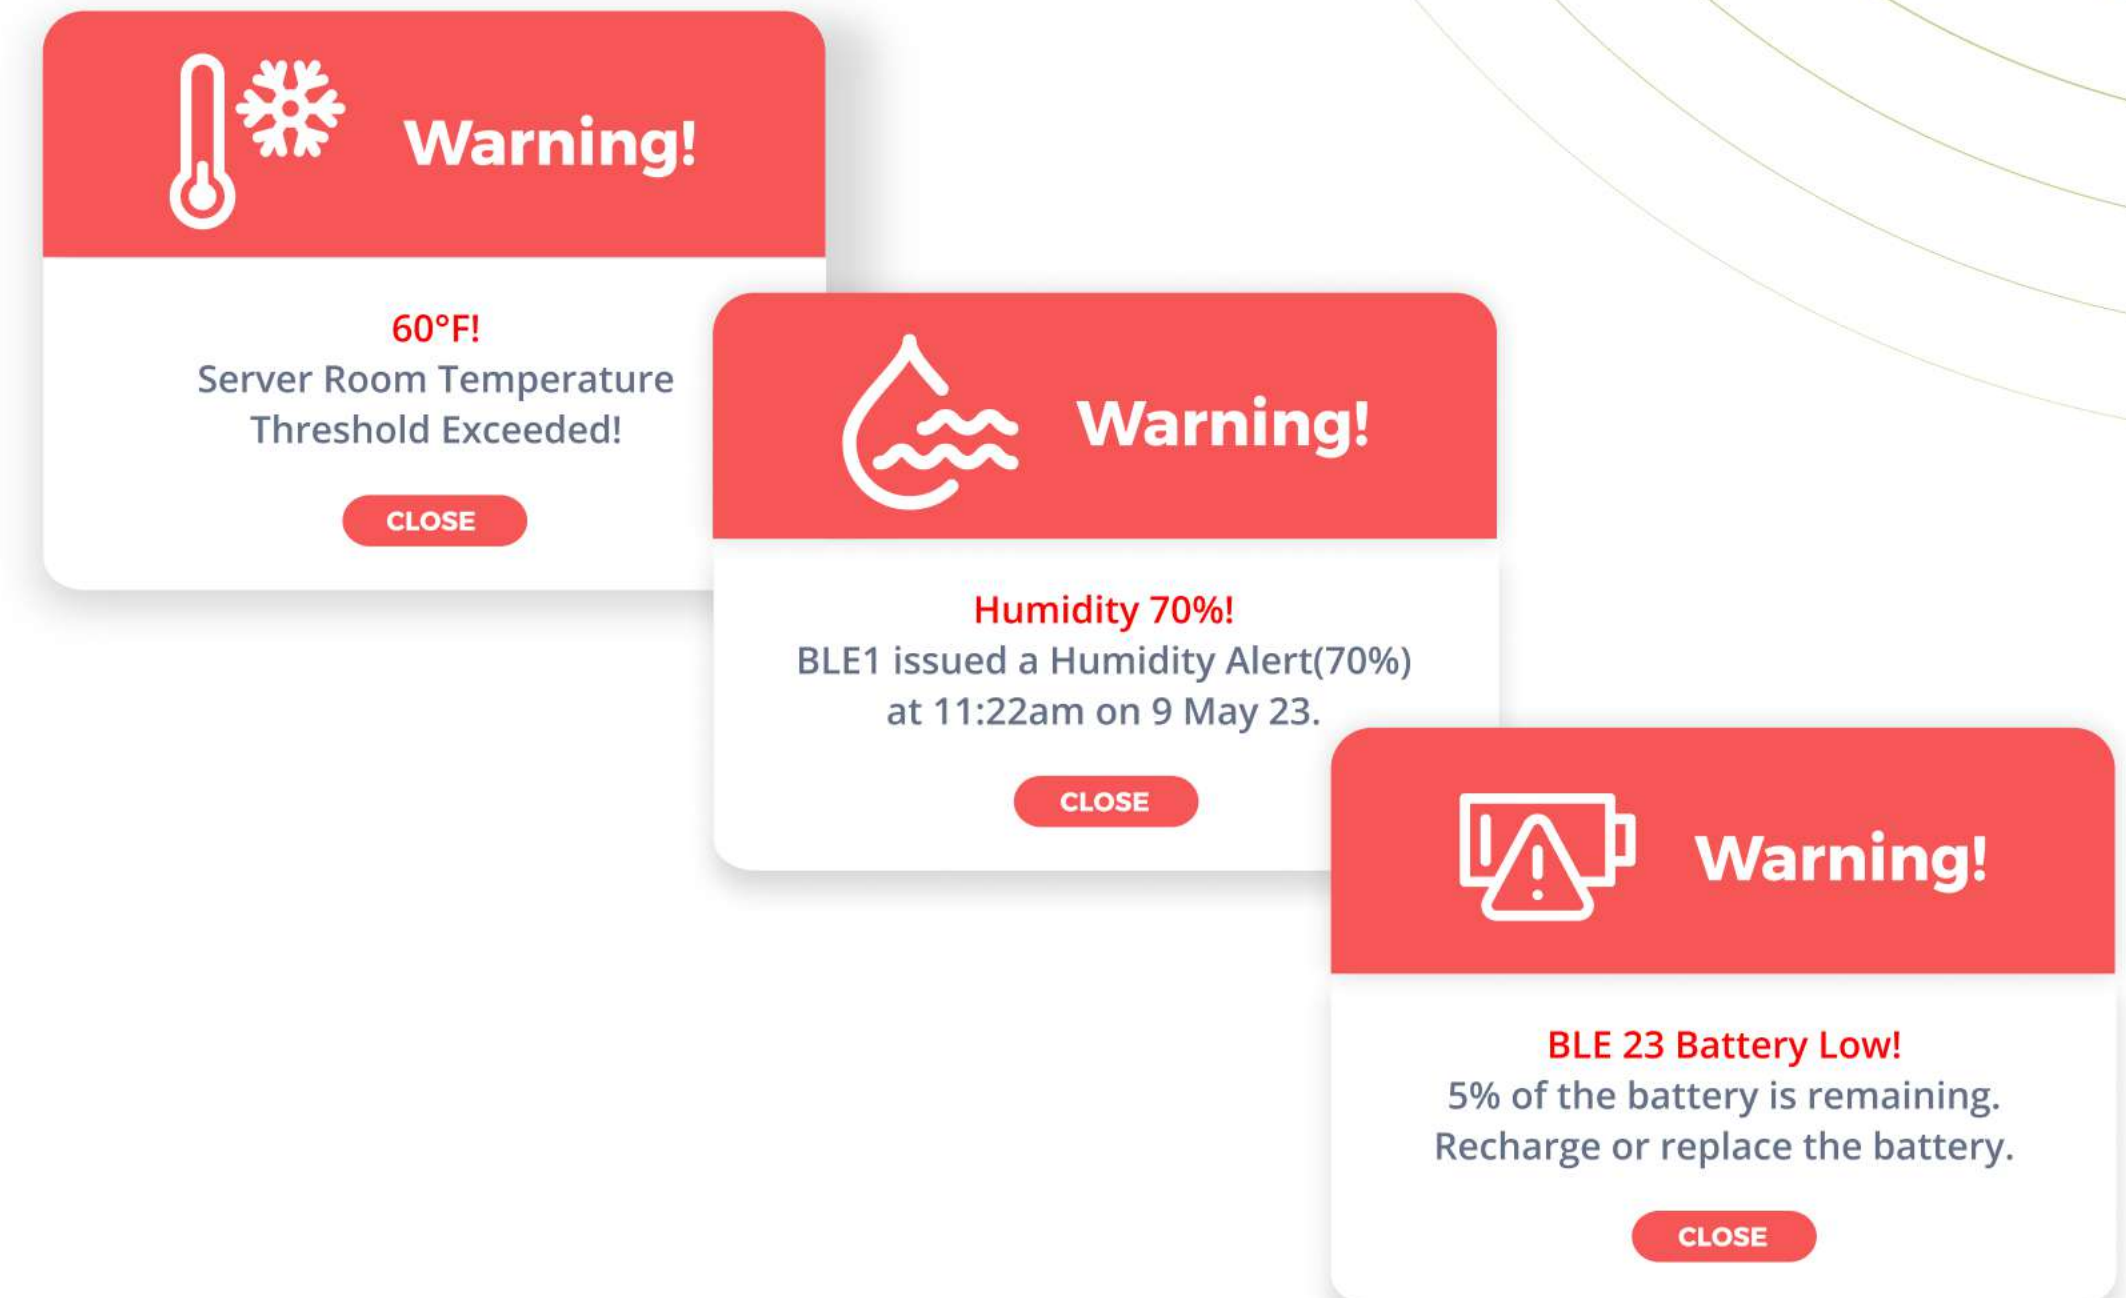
Warning!

60°F!
Server Room Temperature Threshold Exceeded!

CLOSE

Warning!

Humidity 70%!
BLE1 issued a Humidity Alert(70%) at 11:22am on 9 May 23.

CLOSE

Warning!

BLE 23 Battery Low!
5% of the battery is remaining. Recharge or replace the battery.

CLOSE